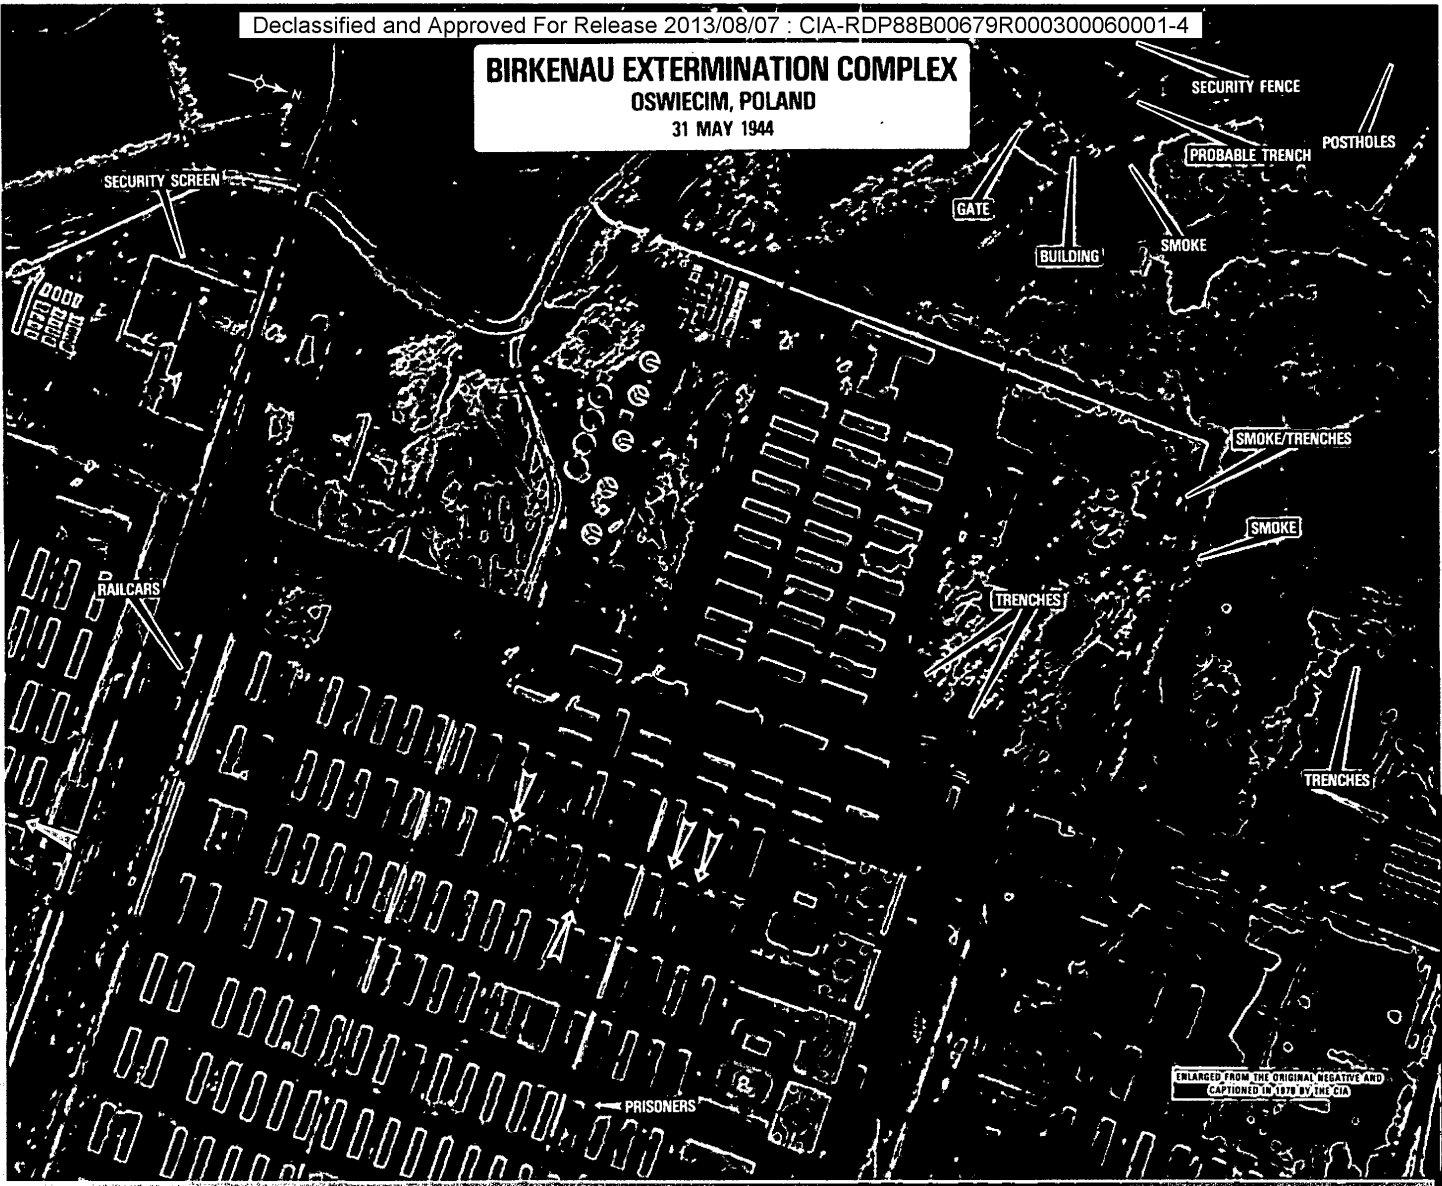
Declassified and Approved For Release 2013/08/07 : CIA-RDP88B00679R000300060001-4

BIRKENAU EXTERMINATION COMPLEX
OSWIECIM, POLAND
31 MAY 1944

N

SECURITY FENCE

POSTHOLES

PROBABLE TRENCH

GATE

BUILDING

SMOKE

SECURITY SCREEN

SMOKE/TRENCHES

SMOKE

TRENCHES

RAILCARS

TRENCHES

PRISONERS

ENLARGED FROM THE ORIGINAL NEGATIVE AND CAPTIONED IN 1978 BY THE CIA